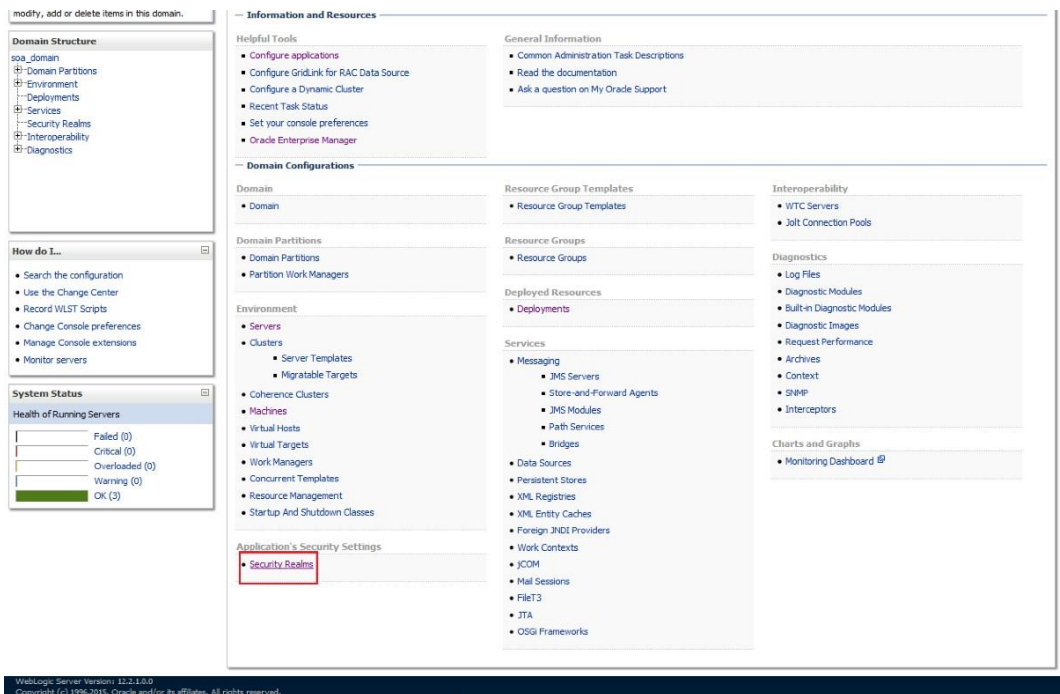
modify, add or delete items in this domain.

Domain Structure

soa_domain
Domain Partitions
Environment
Deployments
Services
Security Realms
Interoperability
Diagnostics

How do I...

- Search the configuration
- Use the Change Center
- Record WLST Scripts
- Change Console preferences
- Manage Console extensions
- Monitor servers

System Status

Health of Running Servers

Failed (0)
Critical (0)
Overloaded (0)
Warning (0)
OK (3)

Information and Resources

Helpful Tools

- Configure applications
- Configure GridLink for RAC Data Source
- Configure a Dynamic Cluster
- Recent Task Status
- Set your console preferences
- Oracle Enterprise Manager

General Information

- Common Administration Task Descriptions
- Read the documentation
- Ask a question on My Oracle Support

Domain Configurations

Domain

- Domain

Domain Partitions

- Domain Partitions
- Partition Work Managers

Environment

- Servers
- Clusters
  - Server Templates
  - Migratable Targets
- Coherence Clusters
- Machines
- Virtual Hosts
- Virtual Targets
- Work Managers
- Concurrent Templates
- Resource Management
- Startup And Shutdown Classes

Application's Security Settings

- Security Realms

Resource Group Templates

- Resource Group Templates

Resource Groups

- Resource Groups

Deployed Resources

- Deployments

Services

- Messaging
  - JMS Servers
  - Store-and-Forward Agents
  - JMS Modules
  - Path Services
  - Bridges
- Data Sources
- Persistent Stores
- XML Registries
- XML Entity Caches
- Foreign JNDI Providers
- Work Contexts
- jCOM
- Mail Sessions
- FileT3
- JTA
- OSGi Frameworks

Interoperability

- WTC Servers
- Jolt Connection Pools

Diagnostics

- Log Files
- Diagnostic Modules
- Built-in Diagnostic Modules
- Diagnostic Images
- Request Performance
- Archives
- Context
- SNMP
- Interceptors

Charts and Graphs

- Monitoring Dashboard

WebLogic Server Version: 12.2.1.0.0
Copyright (c) 1996,2015, Oracle and/or its affiliates. All rights reserved.